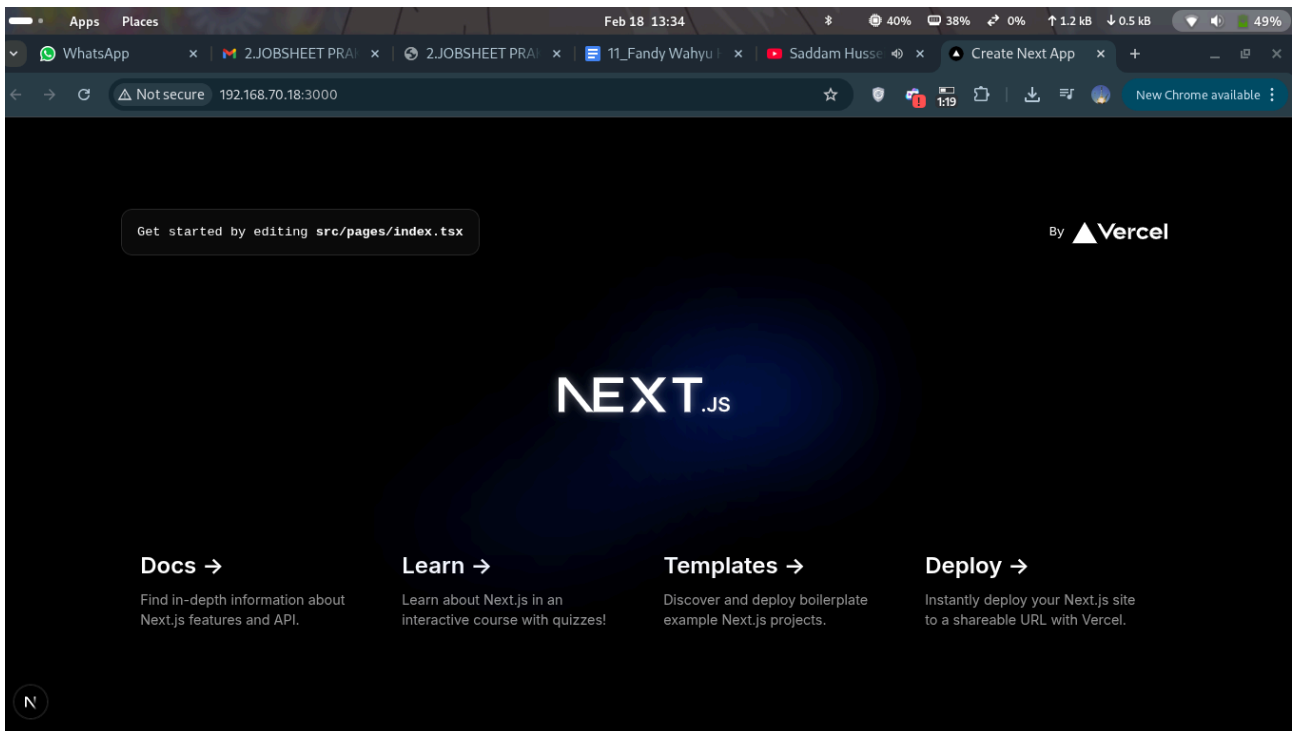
Apps Places Feb 18 13:34 40% 38% 0% ↑1.2 kB ↓0.5 kB 49%

WhatsApp × 2.JOBSHEET PRA × 2.JOBSHEET PRA × 11_Fandy Wahyu × Saddam Husse × Create Next App × +

Not secure 192.168.70.18:3000

1:19

New Chrome available

Get started by editing src/pages/index.tsx

By Vercel

NEXT.JS

Docs →

Find in-depth information about Next.js features and API.

Learn →

Learn about Next.js in an interactive course with quizzes!

Templates →

Discover and deploy boilerplate example Next.js projects.

Deploy →

Instantly deploy your Next.js site to a shareable URL with Vercel.

N